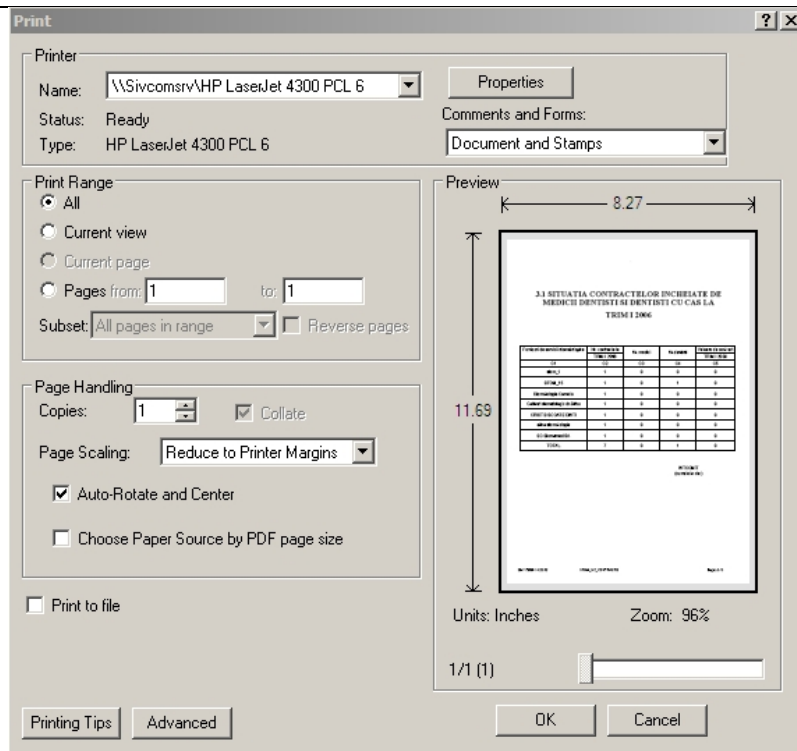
Print

? X

Printer

Name: \\Sivcomsrv\HP LaserJet 4300 PCL 6

Properties

Status: Ready

Comments and Forms:

Type: HP LaserJet 4300 PCL 6

Document and Stamps

Print Range

All

Current view

Current page

Pages from: 1 to: 1

Subset: All pages in range

Reverse pages

Preview

8.27

11.69

3.1 SITUATIA CONTRACTELOR INCHEIATE DE MEDICII DENTISTI SI DENTISTI CU CAS LA

TRIM I 2006

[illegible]

Page Handling

Copies: 1

Collate

Page Scaling: Reduce to Printer Margins

Auto-Rotate and Center

Choose Paper Source by PDF page size

Print to file

Units: Inches

Zoom: 96%

1/1 (1)

Printing Tips

Advanced

OK

Cancel